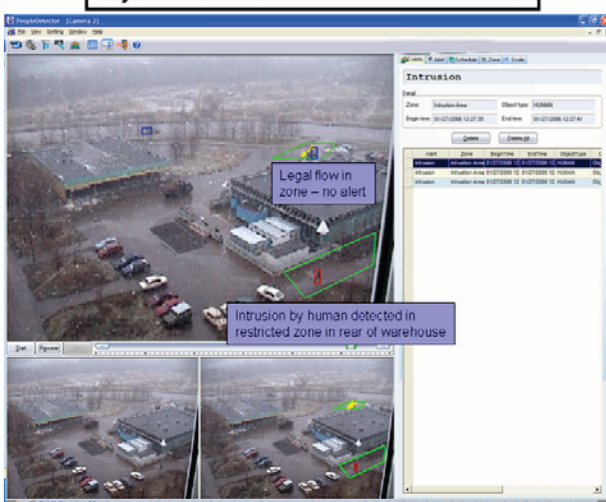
PeopleDetector [Camera 2]

File View Setting Window Help

Legal flow in zone – no alert

Intrusion by human detected in restricted zone in rear of warehouse

Start Pause

Events Alert Schedule Zone Scale

Intrusion

Detail

Zone: Intrusion Area

Object type: HUMAN

Begin time: 01/27/2006 12:27:39

End time: 01/27/2006 12:27:41

Delete

Delete All

| Alert | Zone | BeginTime | EndTime | ObjectType | O |
|---|---|---|---|---|---|
| Intrusion | Intrusion Area | 01/27/2006 12 | 01/27/2006 12 | HUMAN | Obj |
| Intrusion | Intrusion Area | 01/27/2006 12 | 01/27/2006 12 | HUMAN | Obj |
| Intrusion | Intrusion Area | 01/27/2006 12 | 01/27/2006 12 | HUMAN | Obj |